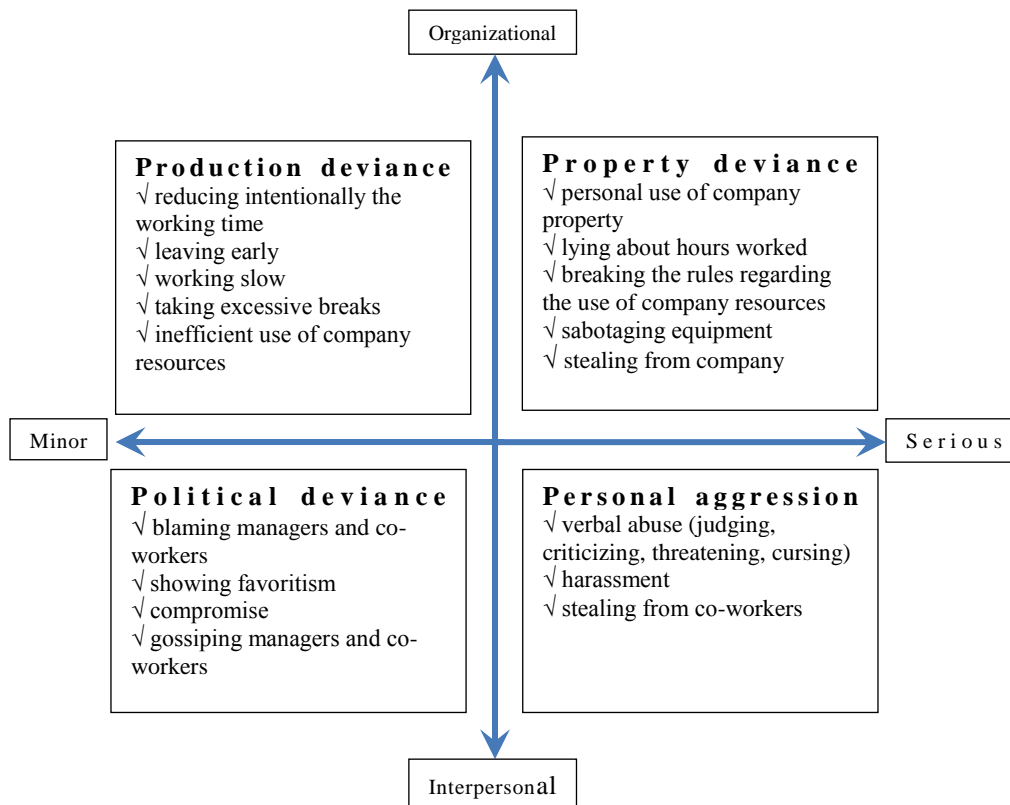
Organizational

**Production deviance**
√ reducing intentionally the working time
√ leaving early
√ working slow
√ taking excessive breaks
√ inefficient use of company resources

**Property deviance**
√ personal use of company property
√ lying about hours worked
√ breaking the rules regarding the use of company resources
√ sabotaging equipment
√ stealing from company

Minor

Serious

**Political deviance**
√ blaming managers and co-workers
√ showing favoritism
√ compromise
√ gossiping managers and co-workers

**Personal aggression**
√ verbal abuse (judging, criticizing, threatening, cursing)
√ harassment
√ stealing from co-workers

Interpersonal